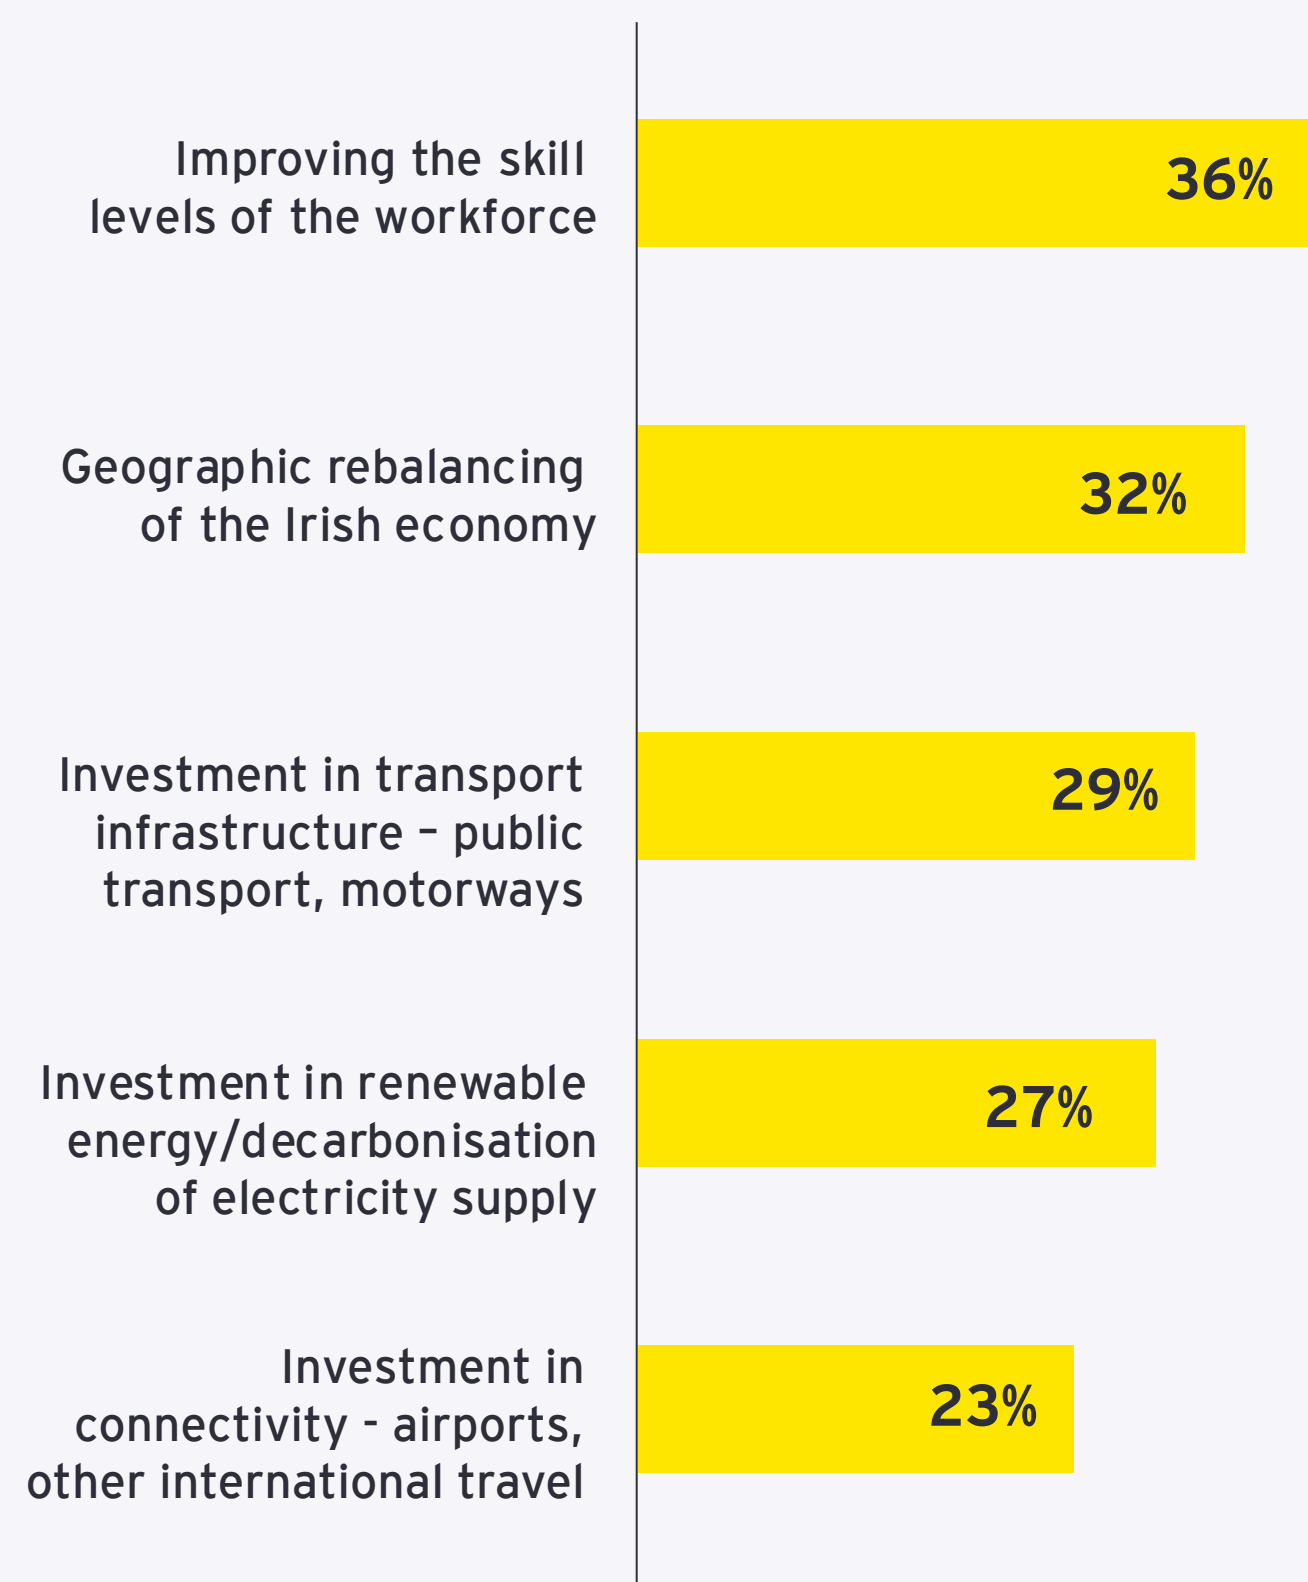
Improving the skill levels of the workforce
36%

Geographic rebalancing of the Irish economy
32%

Investment in transport infrastructure – public transport, motorways
29%

Investment in renewable energy/decarbonisation of electricity supply
27%

Investment in connectivity - airports, other international travel
23%